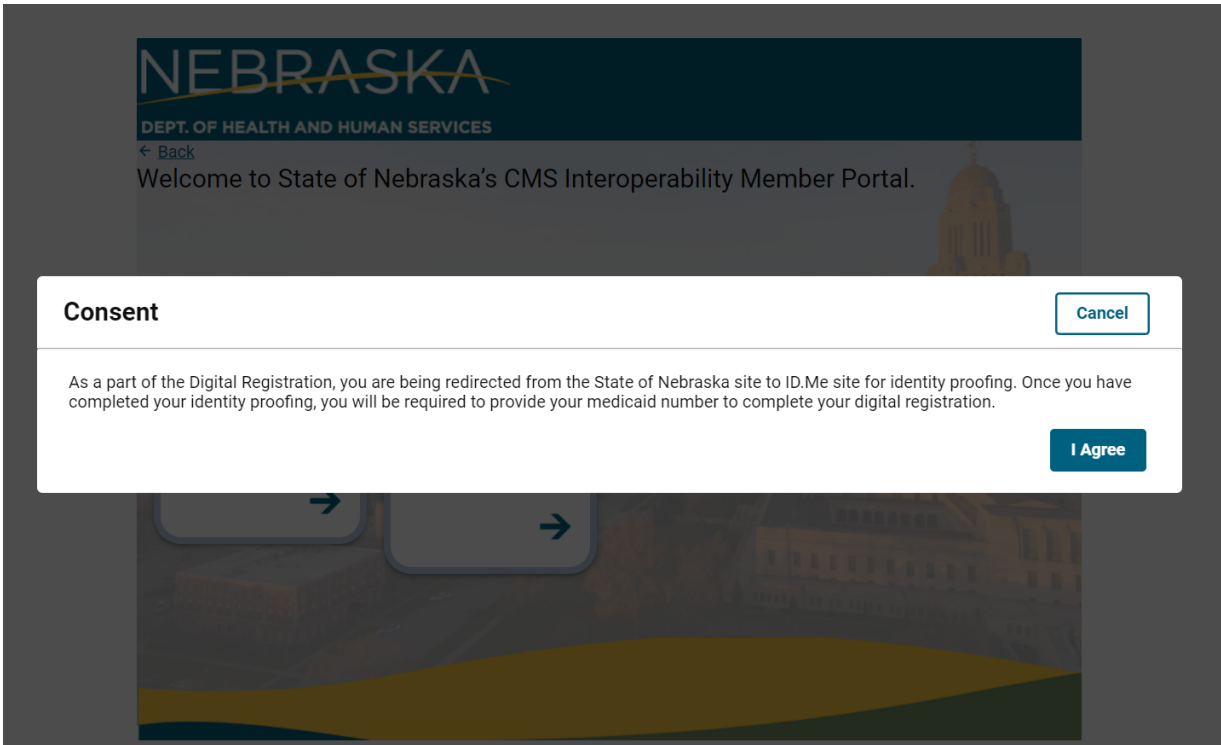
NEBRASKA
DEPT. OF HEALTH AND HUMAN SERVICES

← Back

Welcome to State of Nebraska's CMS Interoperability Member Portal.

Consent

Cancel

As a part of the Digital Registration, you are being redirected from the State of Nebraska site to ID.Me site for identity proofing. Once you have completed your identity proofing, you will be required to provide your medicaid number to complete your digital registration.

I Agree